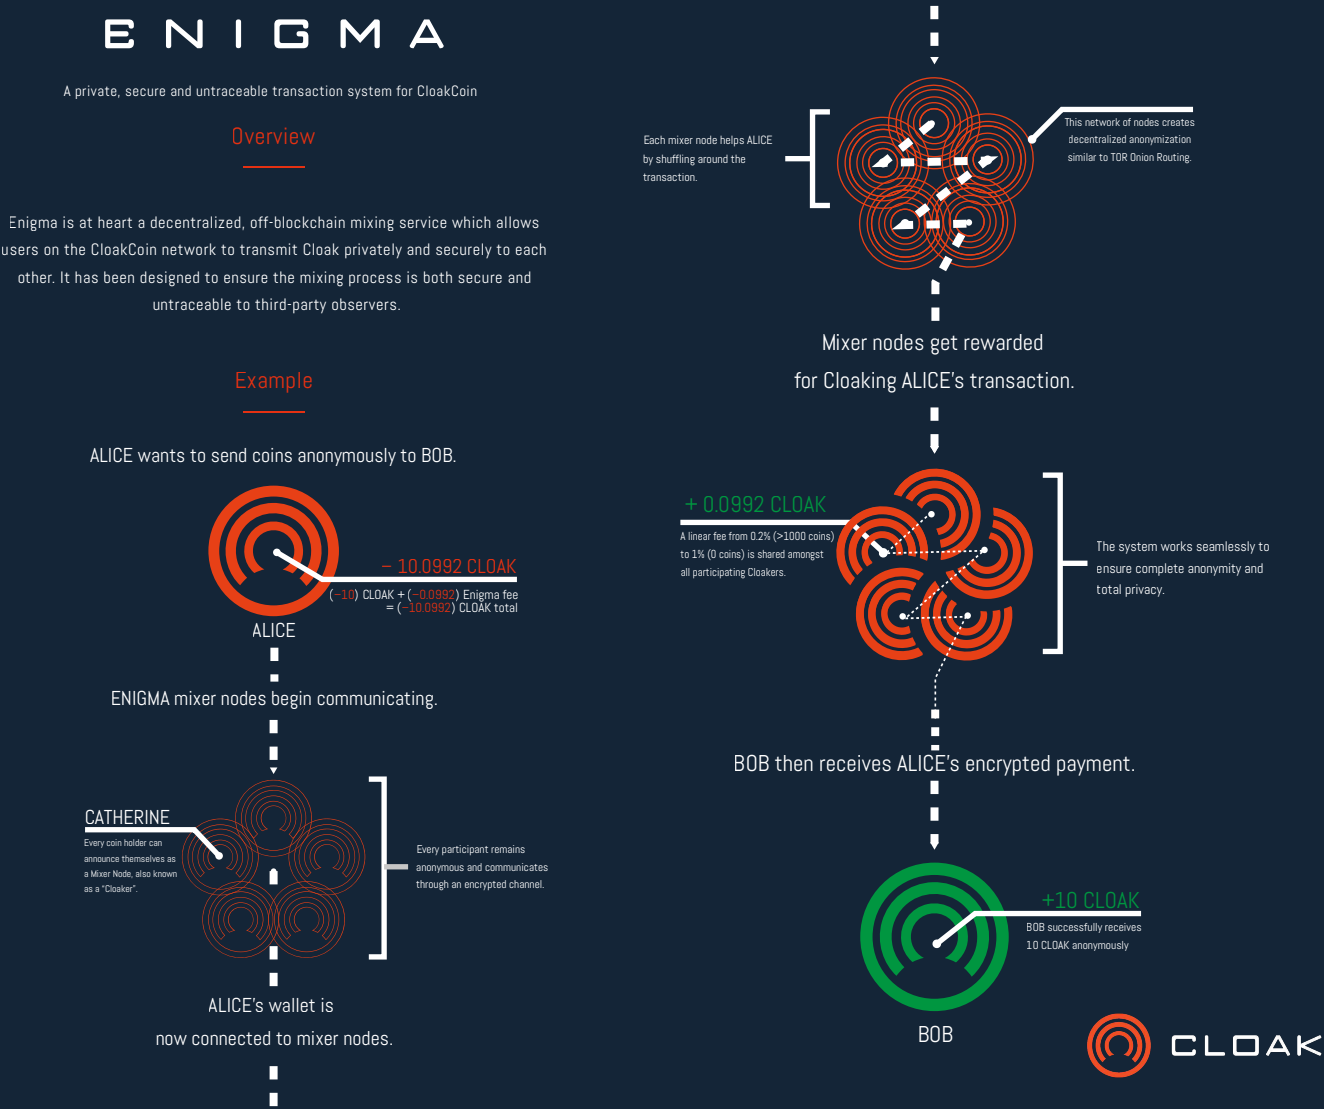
ENIGMA

A private, secure and untraceable transaction system for CloakCoin

Overview

Enigma is at heart a decentralized, off-blockchain mixing service which allows users on the CloakCoin network to transmit Cloak privately and securely to each other. It has been designed to ensure the mixing process is both secure and untraceable to third-party observers.

Example

ALICE wants to send coins anonymously to BOB.

– 10.0992 CLOAK

(–10) CLOAK + (–0.0992) Enigma fee = (–10.0992) CLOAK total

ALICE

ENIGMA mixer nodes begin communicating.

CATHERINE

Every coin holder can announce themselves as a Mixer Node, also known as a "Cloaker".

Every participant remains anonymous and communicates through an encrypted channel.

ALICE's wallet is now connected to mixer nodes.

Each mixer node helps ALICE by shuffling around the transaction.

This network of nodes creates decentralized anonymization similar to TOR Onion Routing.

Mixer nodes get rewarded for Cloaking ALICE's transaction.

+ 0.0992 CLOAK

A linear fee from 0.2% (>1000 coins) to 1% (0 coins) is shared amongst all participating Cloakers.

The system works seamlessly to ensure complete anonymity and total privacy.

BOB then receives ALICE's encrypted payment.

+10 CLOAK

BOB successfully receives 10 CLOAK anonymously

BOB

CLOAK